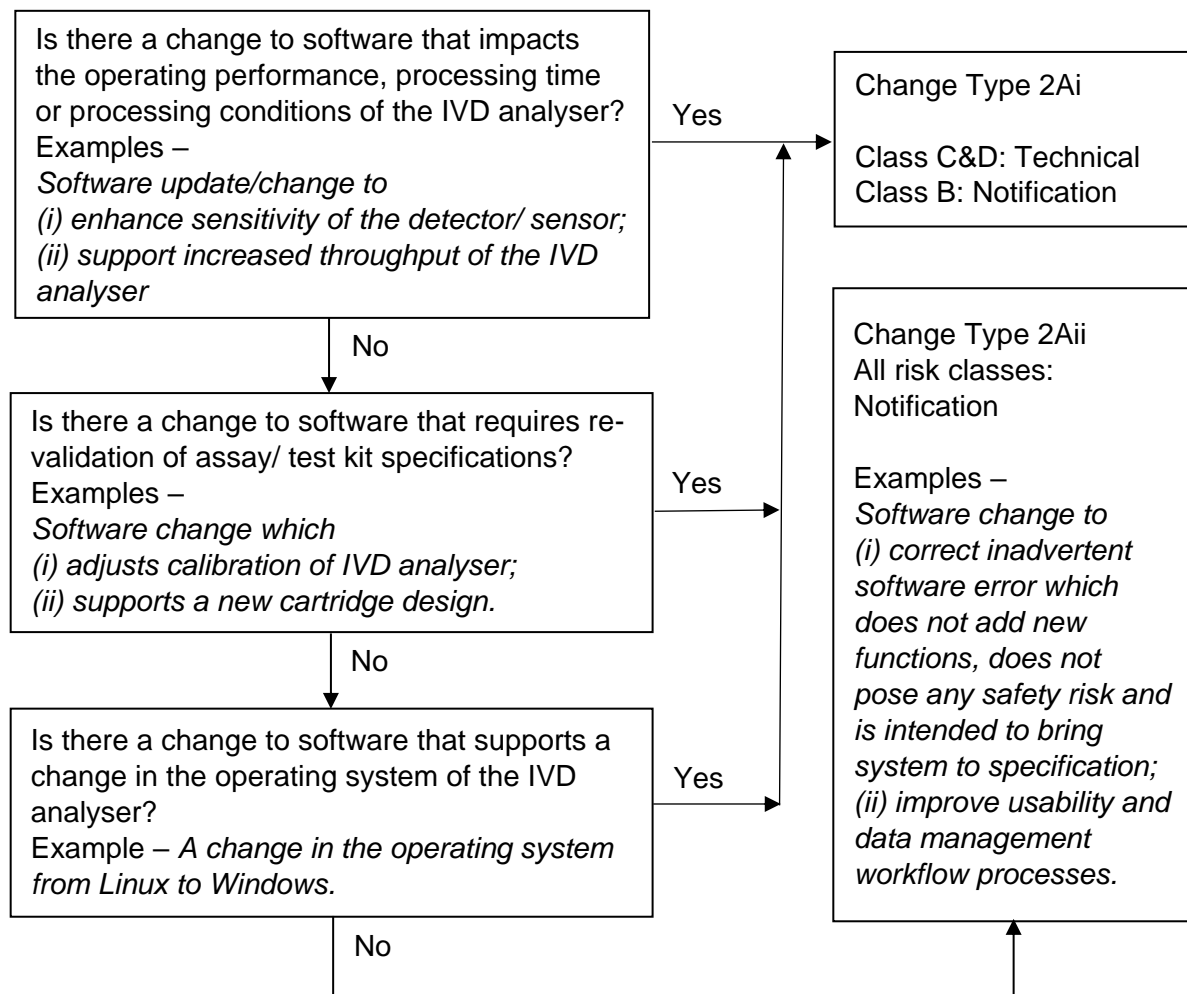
Is there a change to software that impacts the operating performance, processing time or processing conditions of the IVD analyser?
Examples –
*Software update/change to*
*(i) enhance sensitivity of the detector/ sensor;*
*(ii) support increased throughput of the IVD analyser*

Yes

Change Type 2Ai

Class C&D: Technical
Class B: Notification

No

Is there a change to software that requires revalidation of assay/ test kit specifications?
Examples –
*Software change which*
*(i) adjusts calibration of IVD analyser;*
*(ii) supports a new cartridge design.*

Yes

No

Is there a change to software that supports a change in the operating system of the IVD analyser?
Example – *A change in the operating system from Linux to Windows.*

Yes

No

Change Type 2Aii
All risk classes: Notification

Examples –
*Software change to*
*(i) correct inadvertent software error which does not add new functions, does not pose any safety risk and is intended to bring system to specification;*
*(ii) improve usability and data management workflow processes.*